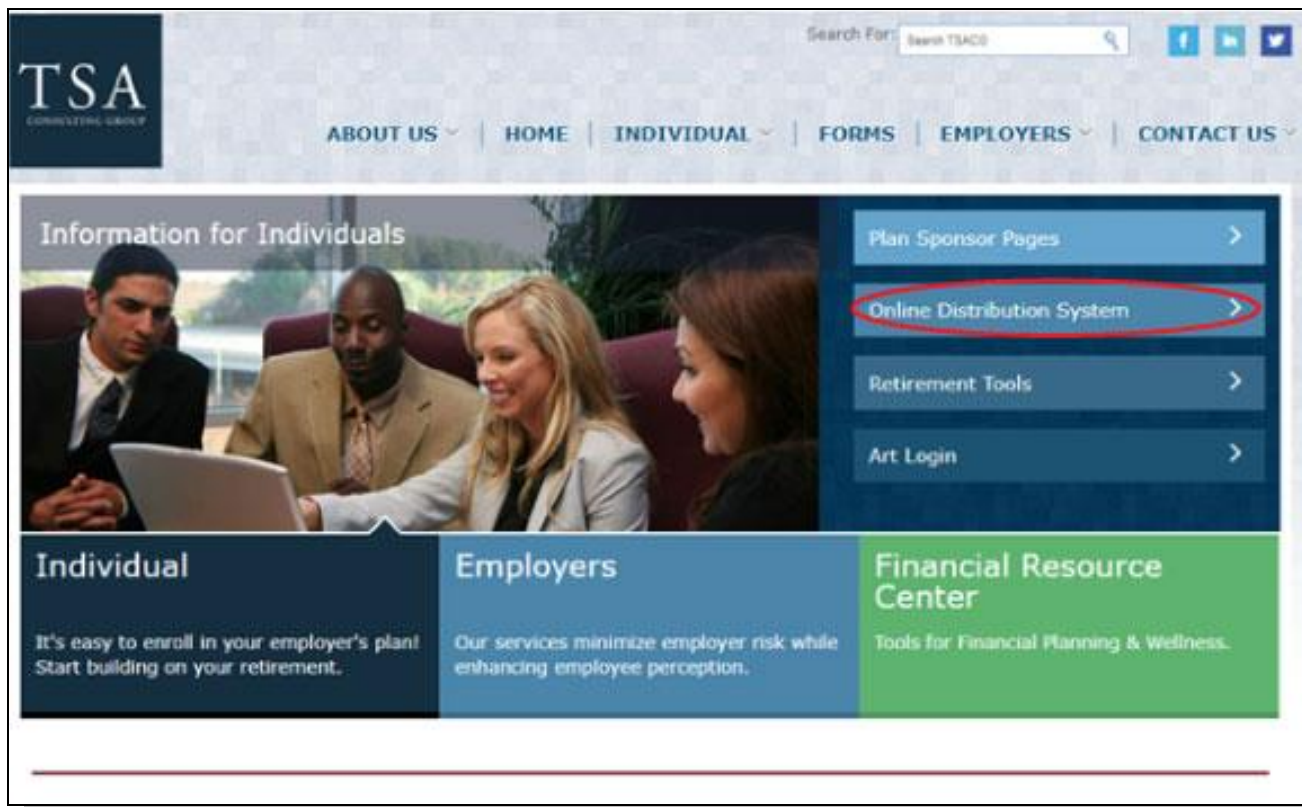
TSA
CONSULTING GROUP

Search For: Search TSACG

ABOUT US | HOME | INDIVIDUAL | FORMS | EMPLOYERS | CONTACT US

Information for Individuals

Plan Sponsor Pages

Online Distribution System

Retirement Tools

Art Login

Individual

It's easy to enroll in your employer's plan! Start building on your retirement.

Employers

Our services minimize employer risk while enhancing employee perception.

Financial Resource Center

Tools for Financial Planning & Wellness.